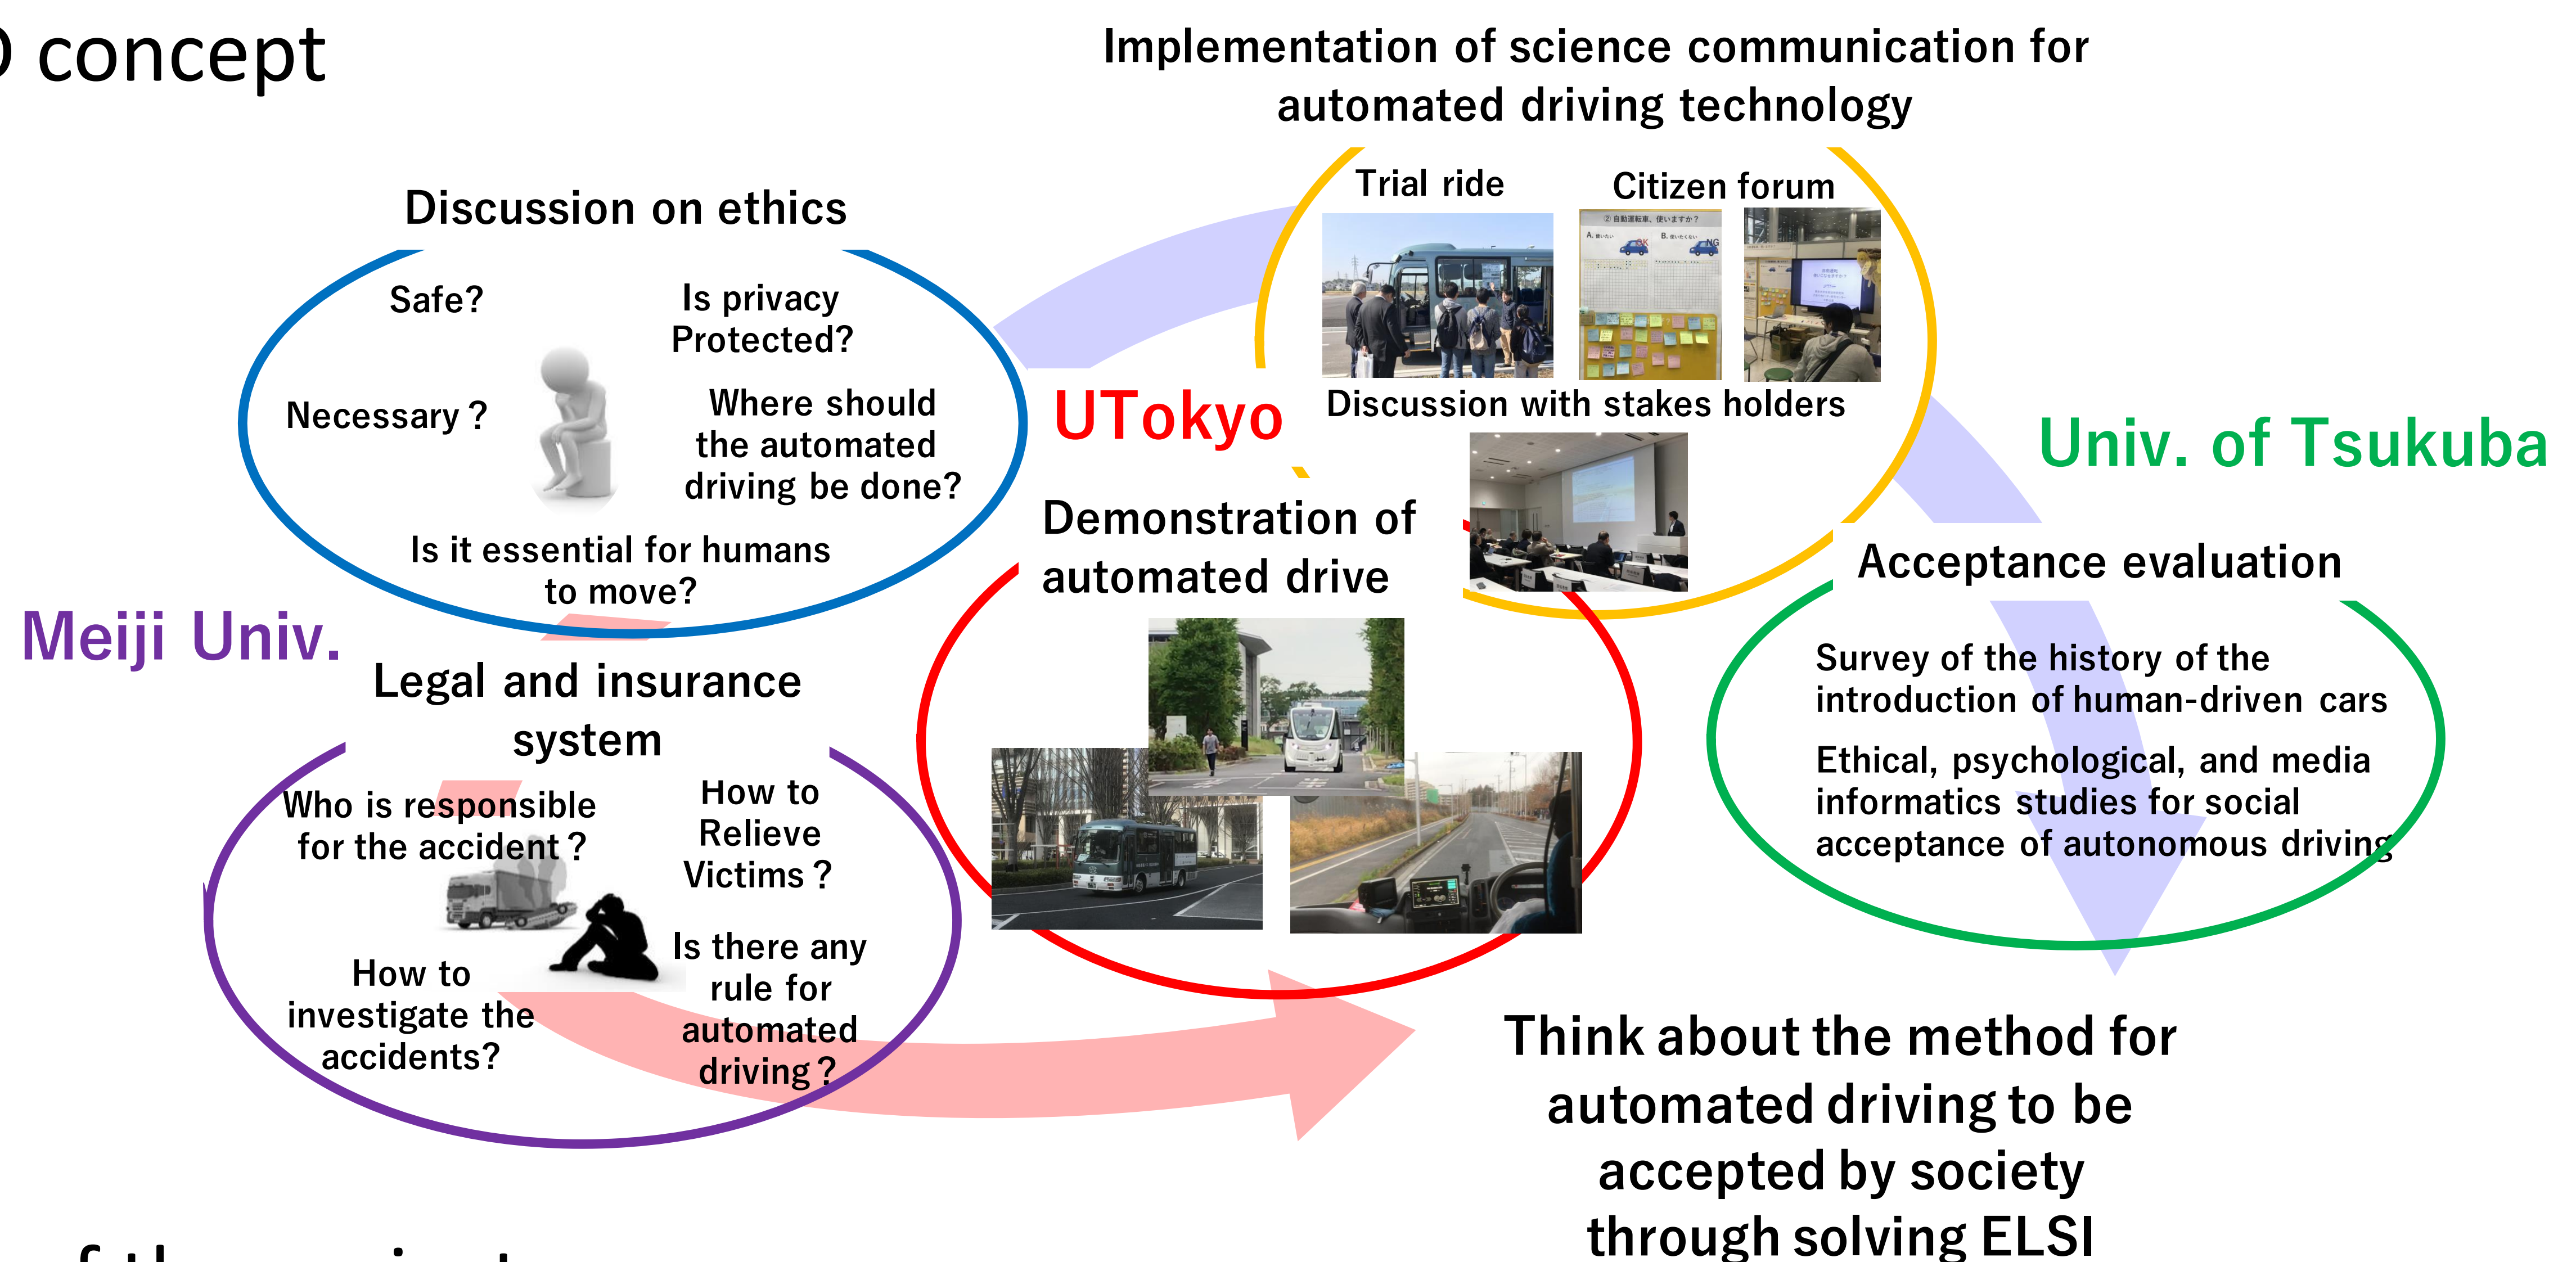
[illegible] concept

Implementation of science communication for automated driving technology

Trial ride

Citizen forum

Discussion with stakes holders

Discussion on ethics

Safe?

Is privacy Protected?

Necessary ?

Where should the automated driving be done?

Is it essential for humans to move?

UTokyo

Univ. of Tsukuba

Demonstration of automated drive

Acceptance evaluation

Survey of the history of the introduction of human-driven cars

Ethical, psychological, and media informatics studies for social acceptance of autonomous driving

Meiji Univ.

Legal and insurance system

Who is responsible for the accident ?

How to Relieve Victims ?

Is there any rule for automated driving ?

How to investigate the accidents?

Think about the method for automated driving to be accepted by society through solving ELSI

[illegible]